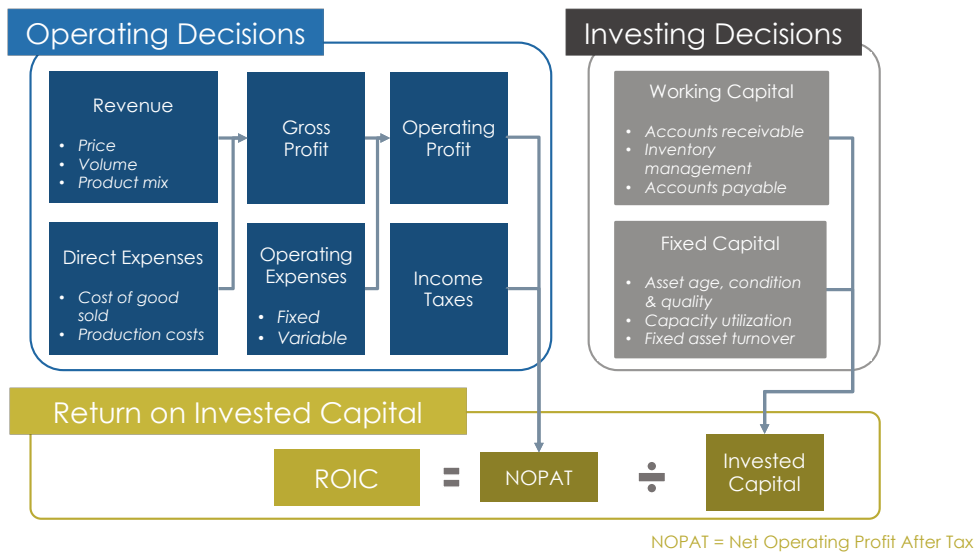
Operating Decisions

Revenue

- Price
- Volume
- Product mix

Direct Expenses

- Cost of good sold
- Production costs

Gross Profit

Operating Expenses

- Fixed
- Variable

Operating Profit

Income Taxes

Investing Decisions

Working Capital

- Accounts receivable
- Inventory management
- Accounts payable

Fixed Capital

- Asset age, condition & quality
- Capacity utilization
- Fixed asset turnover

Return on Invested Capital

ROIC = NOPAT ÷ Invested Capital

NOPAT = Net Operating Profit After Tax